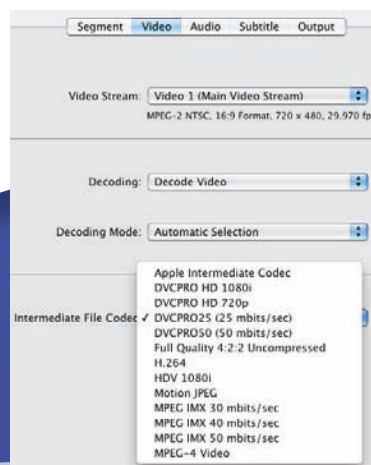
Segment Video Audio Subtitle Output

Video Stream: Video 1 (Main Video Stream)

MPEG-2 NTSC, 16:9 Format, 720 x 480, 29.970 fp

Decoding: Decode Video

Decoding Mode: Automatic Selection

Intermediate File Codec

Apple Intermediate Codec
DVCPRO HD 1080i
DVCPRO HD 720p
✓ DVCPRO25 (25 mbits/sec)
DVCPRO50 (50 mbits/sec)
Full Quality 4:2:2 Uncompressed
H.264
HDV 1080i
Motion JPEG
MPEG IMX 30 mbits/sec
MPEG IMX 40 mbits/sec
MPEG IMX 50 mbits/sec
MPEG-4 Video